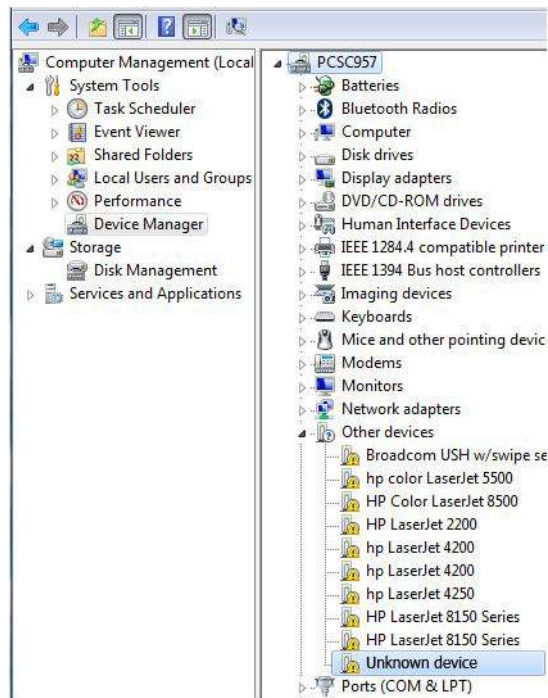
Computer Management (Local
System Tools
Task Scheduler
Event Viewer
Shared Folders
Local Users and Groups
Performance
Device Manager
Storage
Disk Management
Services and Applications

PCSC957
Batteries
Bluetooth Radios
Computer
Disk drives
Display adapters
DVD/CD-ROM drives
Human Interface Devices
IEEE 1284.4 compatible printer
IEEE 1394 Bus host controllers
Imaging devices
Keyboards
Mice and other pointing devic
Modems
Monitors
Network adapters
Other devices
Broadcom USH w/swipe se
hp color LaserJet 5500
HP Color LaserJet 8500
HP LaserJet 2200
hp LaserJet 4200
hp LaserJet 4200
hp LaserJet 4250
HP LaserJet 8150 Series
HP LaserJet 8150 Series
Unknown device
Ports (COM & LPT)